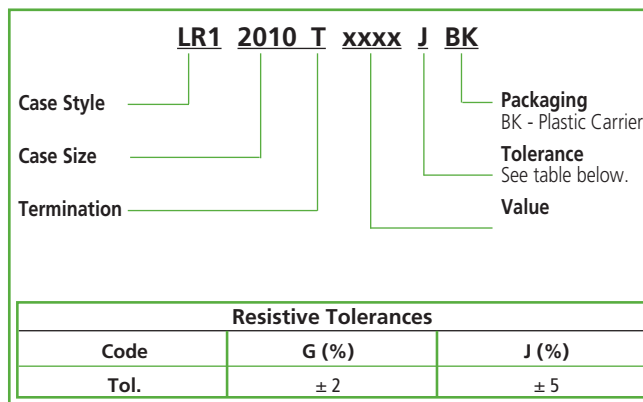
LR1 2010 T xxxx J BK

Case Style

Case Size

Termination

Packaging
BK - Plastic Carrier

Tolerance
See table below.

Value

| Resistive Tolerances | | |
|---|---|---|
| Code | G (%) | J (%) |
| Tol. | ± 2 | ± 5 |